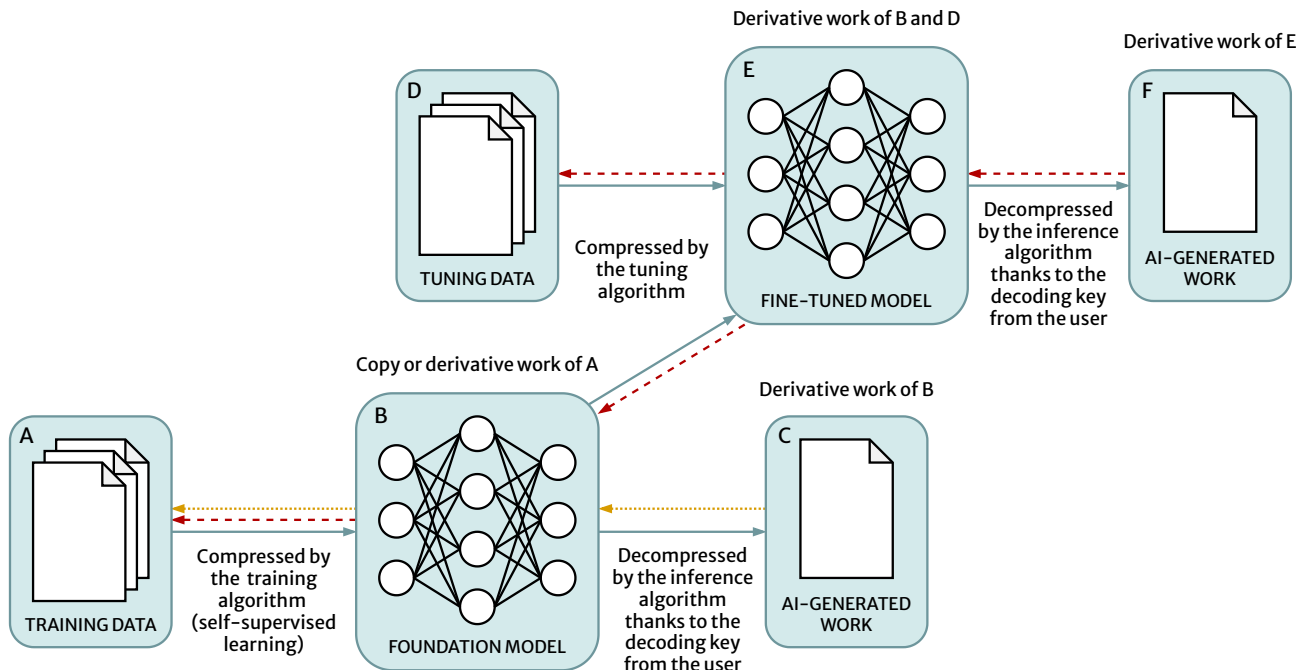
Derivative work of B and D

Derivative work of E

D

TUNING DATA

Compressed by the tuning algorithm

E

FINE-TUNED MODEL

Decompressed by the inference algorithm thanks to the decoding key from the user

F

AI-GENERATED WORK

Copy or derivative work of A

Derivative work of B

A

TRAINING DATA

Compressed by the training algorithm (self-supervised learning)

B

FOUNDATION MODEL

Decompressed by the inference algorithm thanks to the decoding key from the user

C

AI-GENERATED WORK